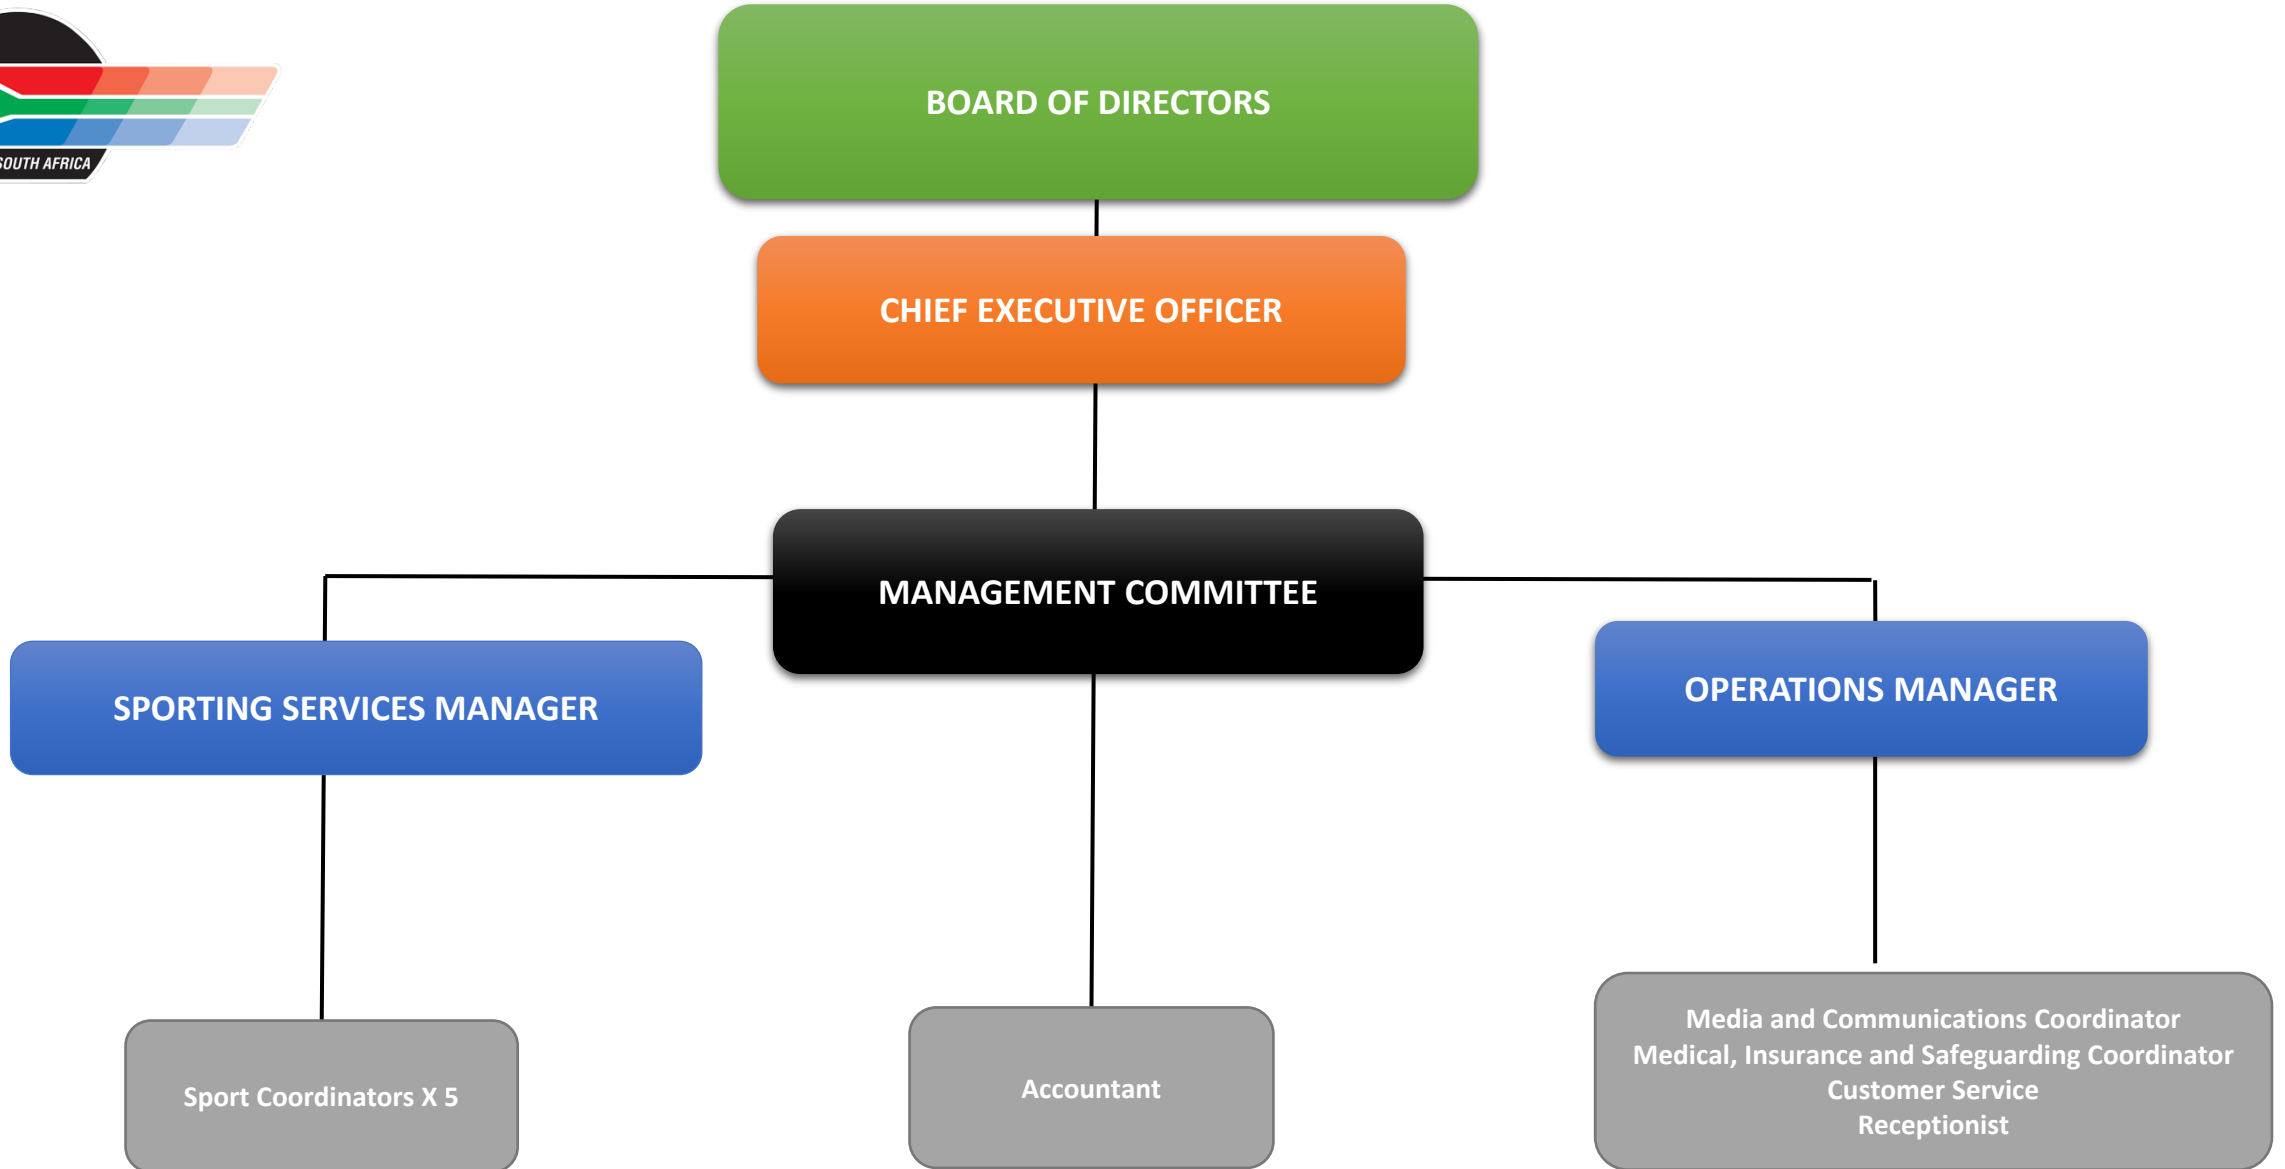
SOUTH AFRICA

BOARD OF DIRECTORS

CHIEF EXECUTIVE OFFICER

MANAGEMENT COMMITTEE

SPORTING SERVICES MANAGER

OPERATIONS MANAGER

Sport Coordinators X 5

Accountant

Media and Communications Coordinator
Medical, Insurance and Safeguarding Coordinator
Customer Service
Receptionist